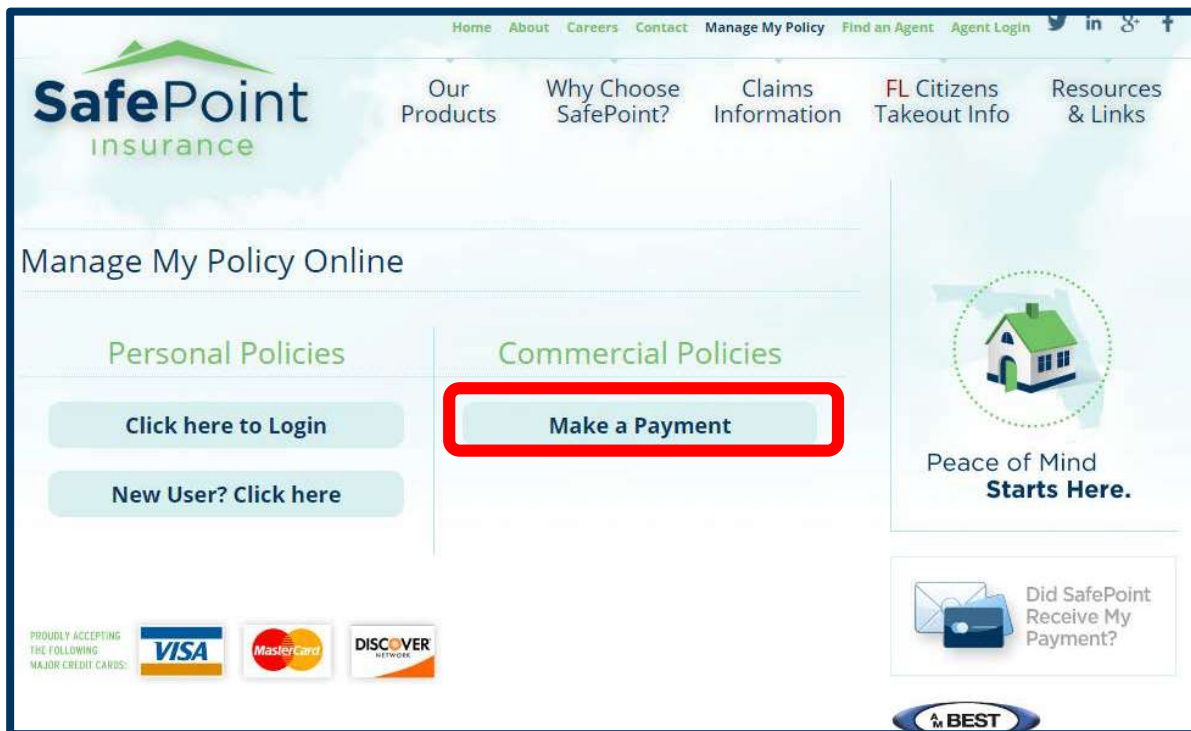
Home About Careers Contact Manage My Policy Find an Agent Agent Login

SafePoint insurance

Our Products

Why Choose SafePoint?

Claims Information

FL Citizens Takeout Info

Resources & Links

Manage My Policy Online

Personal Policies

Click here to Login

New User? Click here

Commercial Policies

Make a Payment

Peace of Mind Starts Here.

Did SafePoint Receive My Payment?

PROUDLY ACCEPTING THE FOLLOWING MAJOR CREDIT CARDS:

VISA

MasterCard

DISCOVER NETWORK

AM BEST